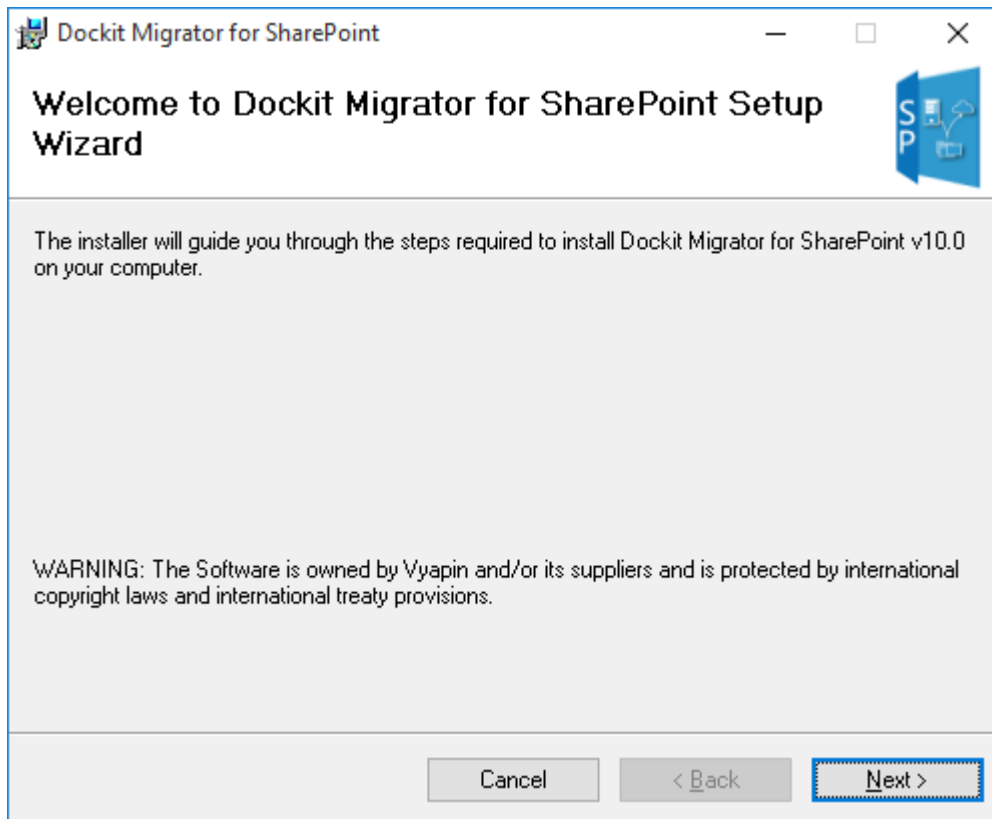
Dockit Migrator for SharePoint

Welcome to Dockit Migrator for SharePoint Setup Wizard

SP

The installer will guide you through the steps required to install Dockit Migrator for SharePoint v10.0 on your computer.

WARNING: The Software is owned by Vyapin and/or its suppliers and is protected by international copyright laws and international treaty provisions.

Cancel

< Back

Next >